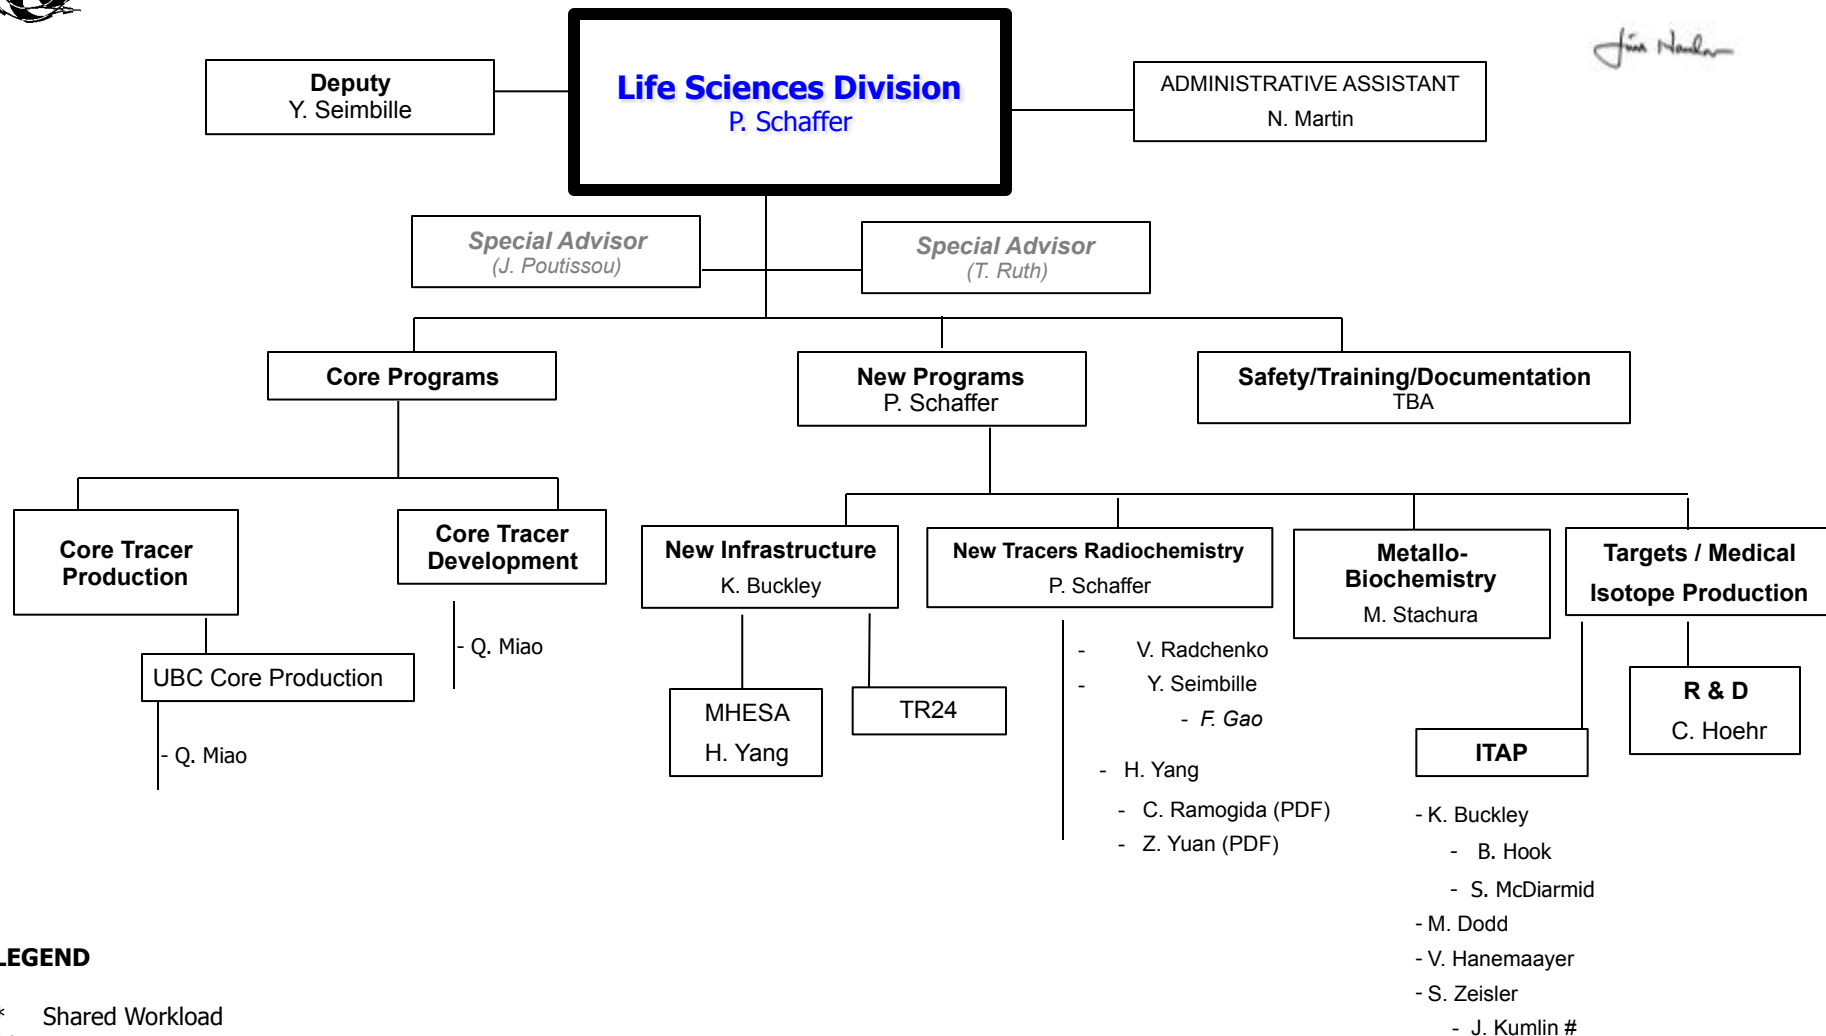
Life Sciences Division
P. Schaffer

Deputy
Y. Seimbille

ADMINISTRATIVE ASSISTANT
N. Martin

Jim Hanlon

Special Advisor
(J. Poutissou)

Special Advisor
(T. Ruth)

Core Programs

New Programs
P. Schaffer

Safety/Training/Documentation
TBA

Core Tracer Production

UBC Core Production

- Q. Miao

Core Tracer Development

- Q. Miao

New Infrastructure
K. Buckley

MHESA
H. Yang

TR24

New Tracers Radiochemistry
P. Schaffer

- V. Radchenko
- Y. Seimbille
- F. Gao
- H. Yang
- C. Ramogida (PDF)
- Z. Yuan (PDF)

Metallo-Biochemistry
M. Stachura

Targets / Medical Isotope Production

ITAP

- K. Buckley
- B. Hook
- S. McDiarmid
- M. Dodd
- V. Hanemaayer
- S. Zeisler
- J. Kumlin #

R & D
C. Hoehr

LEGEND

* Shared Workload